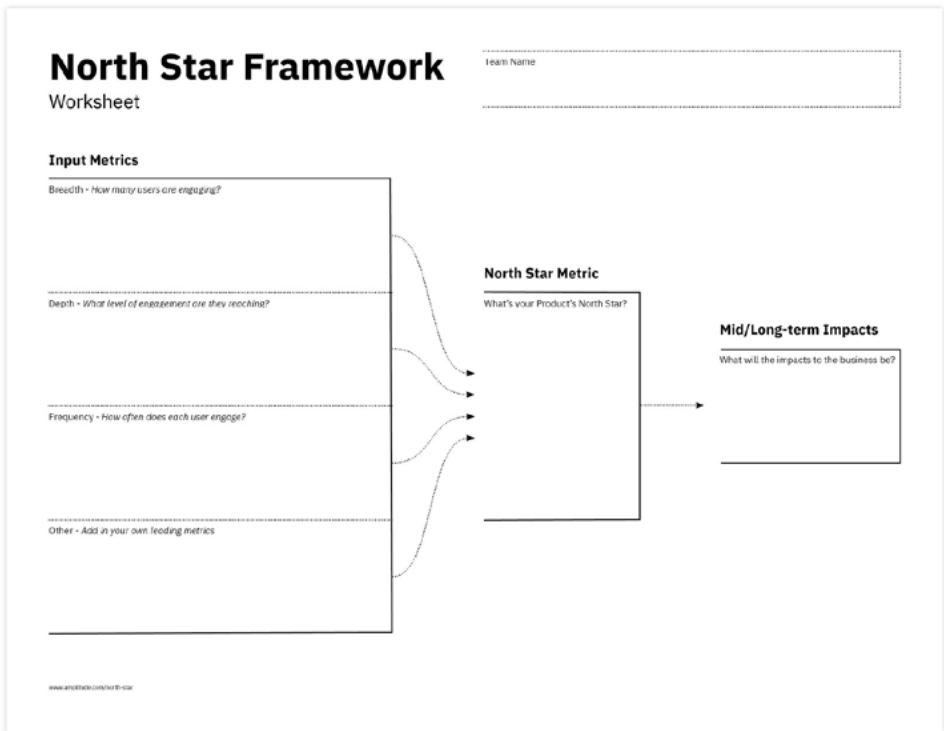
North Star Framework
Worksheet

Team Name

Input Metrics

Breadth - How many users are engaging?

Depth - What level of engagement are they reaching?

Frequency - How often does each user engage?

Other - Add in your own leading metrics

North Star Metric

What's your Product's North Star?

Mid/Long-term Impacts

What will the impacts to the business be?

www.amplitude.com/north-star